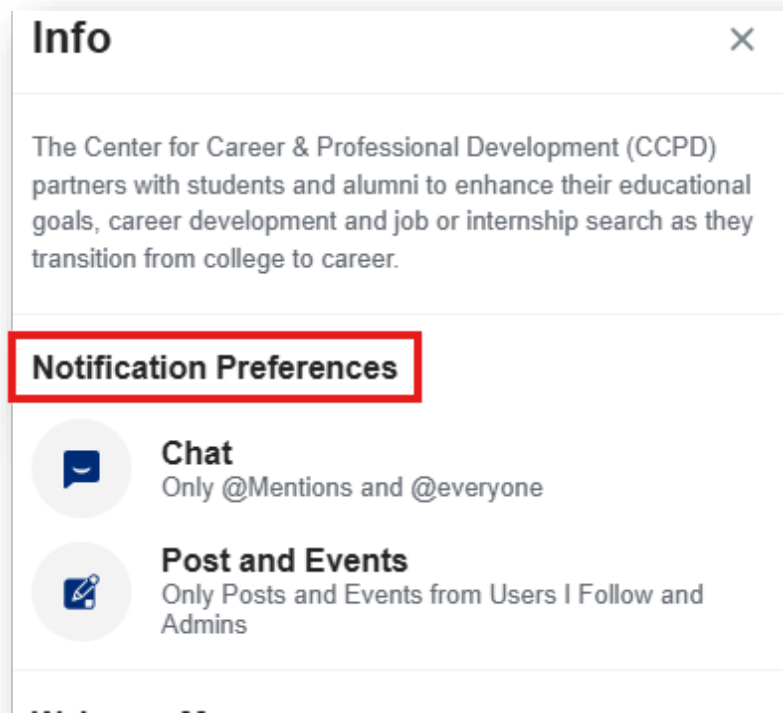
Info

×

The Center for Career & Professional Development (CCPD) partners with students and alumni to enhance their educational goals, career development and job or internship search as they transition from college to career.

Notification Preferences

Chat
Only @Mentions and @everyone

Post and Events
Only Posts and Events from Users I Follow and Admins

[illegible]